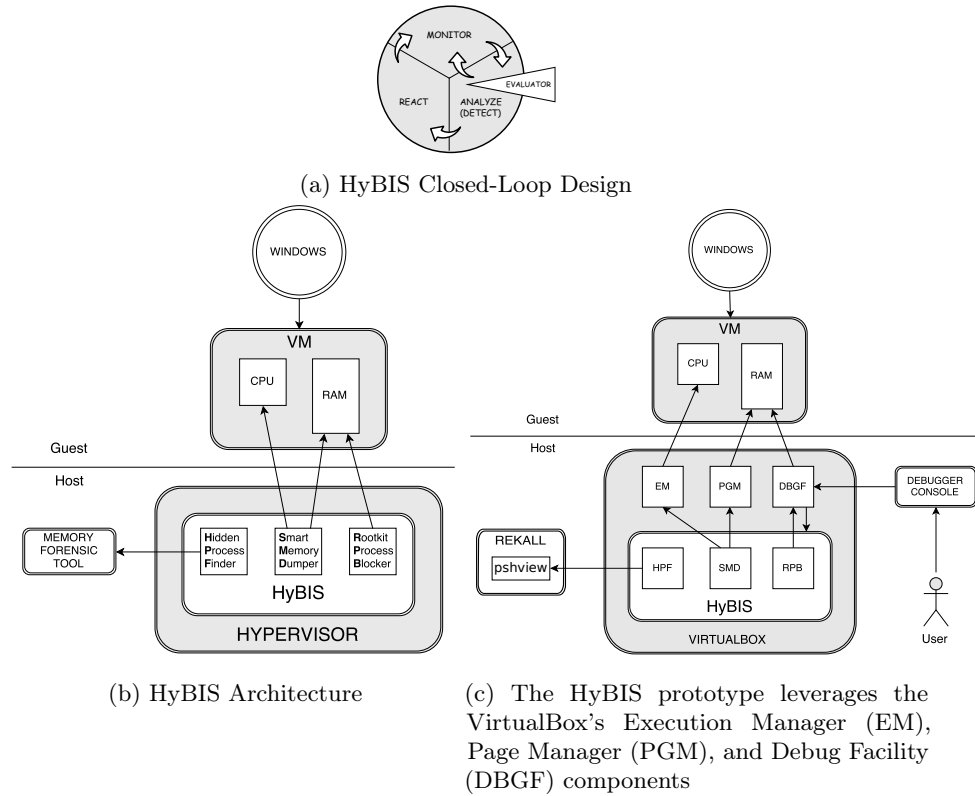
MONITOR
EVALUATOR
REACT
ANALYZE (DETECT)

(a) HyBIS Closed-Loop Design

WINDOWS
VM
CPU
RAM
Guest
Host
MEMORY FORENSIC TOOL
Hidden Process Finder
Smart Memory Dumper
Rootkit Process Blocker
HyBIS
HYPERVISOR

WINDOWS
VM
CPU
RAM
Guest
Host
EM
PGM
DBGF
DEBUGGER CONSOLE
REKALL
pshview
HPF
SMD
RPB
HyBIS
VIRTUALBOX
User

(b) HyBIS Architecture

(c) The HyBIS prototype leverages the VirtualBox's Execution Manager (EM), Page Manager (PGM), and Debug Facility (DBGF) components